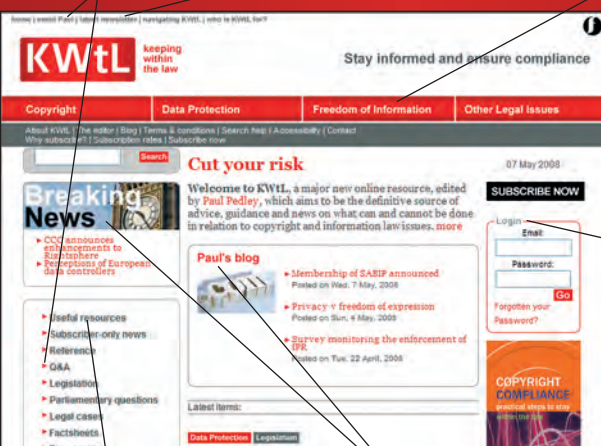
home | email Paul | latest newsletter | navigating KWtL | who is KWtL for?

KWtL keeping within the law

Stay informed and ensure compliance

Copyright | Data Protection | Freedom of Information | Other Legal Issues

About KWtL | The editor | Blog | Terms & conditions | Search help | Accessibility | Contact | Why subscribe? | Subscription rates | Subscribe now

Search

Cut your risk

07 May 2008

Welcome to KWtL, a major new online resource, edited by Paul Pedley, which aims to be the definitive source of advice, guidance and news on what can and cannot be done in relation to copyright and information law issues. more

SUBSCRIBE NOW

Breaking News

CCC announces enhancements to Rightsphere

Perceptions of European data controllers

Login

Email:

Password:

Go

Forgotten your Password?

Paul's blog

Membership of SABIP announced
Posted on Wed, 7 May, 2008

Privacy v freedom of expression
Posted on Sun, 4 May, 2008

Survey monitoring the enforcement of IPR
Posted on Tue, 22 April, 2008

Useful resources
Subscriber-only news
Reference
Q&A
Legislation
Parliamentary questions
Legal cases
Factsheets

Latest items:

Data Protection Legislation

COPYRIGHT COMPLIANCE
practical steps to stay within the law